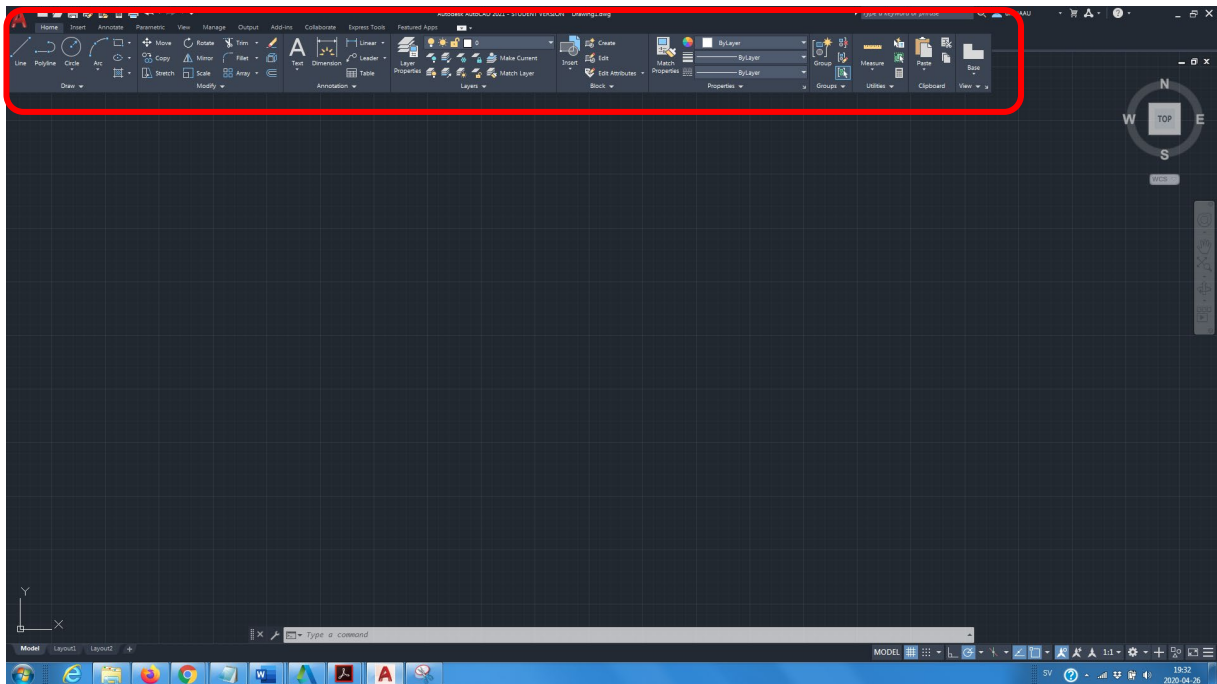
Autodesk AutoCAD 2021 - STUDENT VERSION Drawing1.dwg
Type a keyword or phrase
AAU

Home Insert Annotate Parametric View Manage Output Add-ins Collaborate Express Tools Featured Apps

Line Polyline Circle Arc
Draw

Move Rotate Trim
Copy Mirror Fillet
Stretch Scale Array
Modify

Text Dimension Linear Leader Table
Annotation

Layer Properties
0
Make Current
Match Layer
Layers

Insert Create Edit Edit Attributes
Block

Match Properties
ByLayer
ByLayer
ByLayer
Properties

Group
Groups

Measure
Utilities

Paste
Clipboard

Base
View

N
W TOP E
S
WCS

Y
X

Type a command

Model Layout1 Layout2 +

MODEL 1:1

SV 19:32 2020-04-26